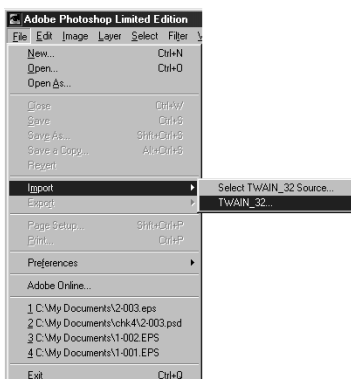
Adobe Photoshop Limited Edition

File Edit Image Layer Select Filter V

New... Ctrl+N
Open... Ctrl+O
Open As...

Close Ctrl+W
Save Ctrl+S
Save As... Shift+Ctrl+S
Save a Copy... Alt+Ctrl+S
Revert

Import
Export

Select TWAIN_32 Source...
TWAIN_32...

Page Setup... Shift+Ctrl+P
Print... Ctrl+P

Preferences

Adobe Online...

1 C:\My Documents\2-003.eps
2 C:\My Documents\chk4\2-003.psd
3 C:\My Documents\1-002.EPS
4 C:\My Documents\1-001.EPS

Exit Ctrl+Q